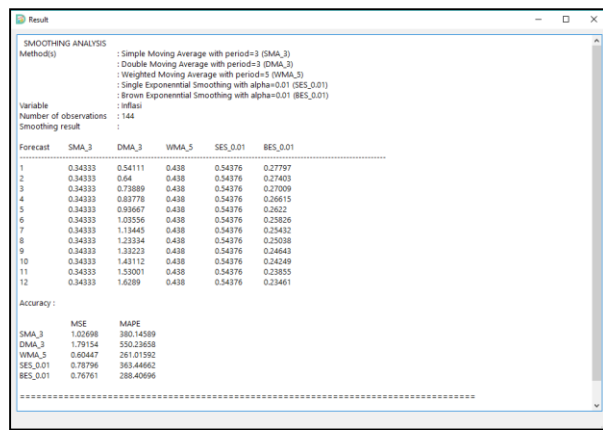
Result

SMOOTHING ANALYSIS
Method(s) : Simple Moving Average with period=3 (SMA_3)
: Double Moving Average with period=3 (DMA_3)
: Weighted Moving Average with period=5 (WMA_5)
: Single Exponenntial Smoothing with alpha=0.01 (SES_0.01)
: Brown Exponenntial Smoothing with alpha=0.01 (BES_0.01)
Variable : Inflasi
Number of observations : 144
Smoothing result :

| Forecast | SMA_3 | DMA_3 | WMA_5 | SES_0.01 | BES_0.01 |
|---|---|---|---|---|---|
| 1 | 0.34333 | 0.54111 | 0.438 | 0.54376 | 0.27797 |
| 2 | 0.34333 | 0.64 | 0.438 | 0.54376 | 0.27403 |
| 3 | 0.34333 | 0.73889 | 0.438 | 0.54376 | 0.27009 |
| 4 | 0.34333 | 0.83778 | 0.438 | 0.54376 | 0.26615 |
| 5 | 0.34333 | 0.93667 | 0.438 | 0.54376 | 0.2622 |
| 6 | 0.34333 | 1.03556 | 0.438 | 0.54376 | 0.25826 |
| 7 | 0.34333 | 1.13445 | 0.438 | 0.54376 | 0.25432 |
| 8 | 0.34333 | 1.23334 | 0.438 | 0.54376 | 0.25038 |
| 9 | 0.34333 | 1.33223 | 0.438 | 0.54376 | 0.24643 |
| 10 | 0.34333 | 1.43112 | 0.438 | 0.54376 | 0.24249 |
| 11 | 0.34333 | 1.53001 | 0.438 | 0.54376 | 0.23855 |
| 12 | 0.34333 | 1.6289 | 0.438 | 0.54376 | 0.23461 |

Accuracy :

| | MSE | MAPE |
|---|---|---|
| SMA_3 | 1.02698 | 380.14589 |
| DMA_3 | 1.79154 | 550.23658 |
| WMA_5 | 0.60447 | 261.01592 |
| SES_0.01 | 0.78796 | 363.44662 |
| BES_0.01 | 0.76761 | 288.40696 |

================================================================